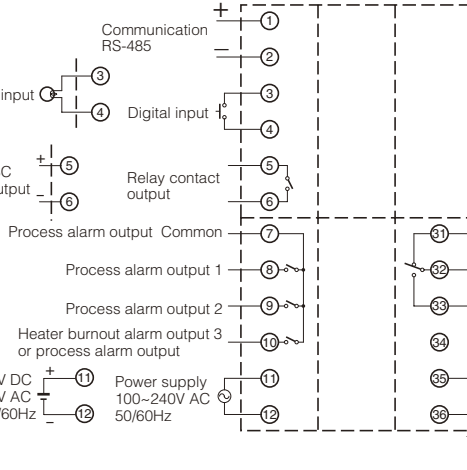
+ ①
Communication RS-485
− ②

input ③
④

Digital input ③
④

+ ⑤
C
utput ⑥

Relay contact output ⑤
⑥

Process alarm output Common ⑦
Process alarm output 1 ⑧
Process alarm output 2 ⑨
Heater burnout alarm output 3 or process alarm output ⑩

V DC + ⑪
V AC
/60Hz − ⑫

Power supply 100~240V AC 50/60Hz ⑪
⑫

㉛
㉜
㉝
㉞
㉟
㊱